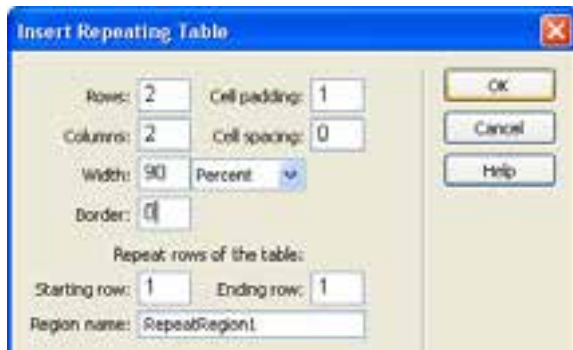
Insert Repeating Table

Rows: 2
Cell padding: 1
Columns: 2
Cell spacing: 0
Width: 90
Percent
Border: 0

Repeat rows of the table:
Starting row: 1
Ending row: 1
Region name: RepeatRegion1

OK
Cancel
Help